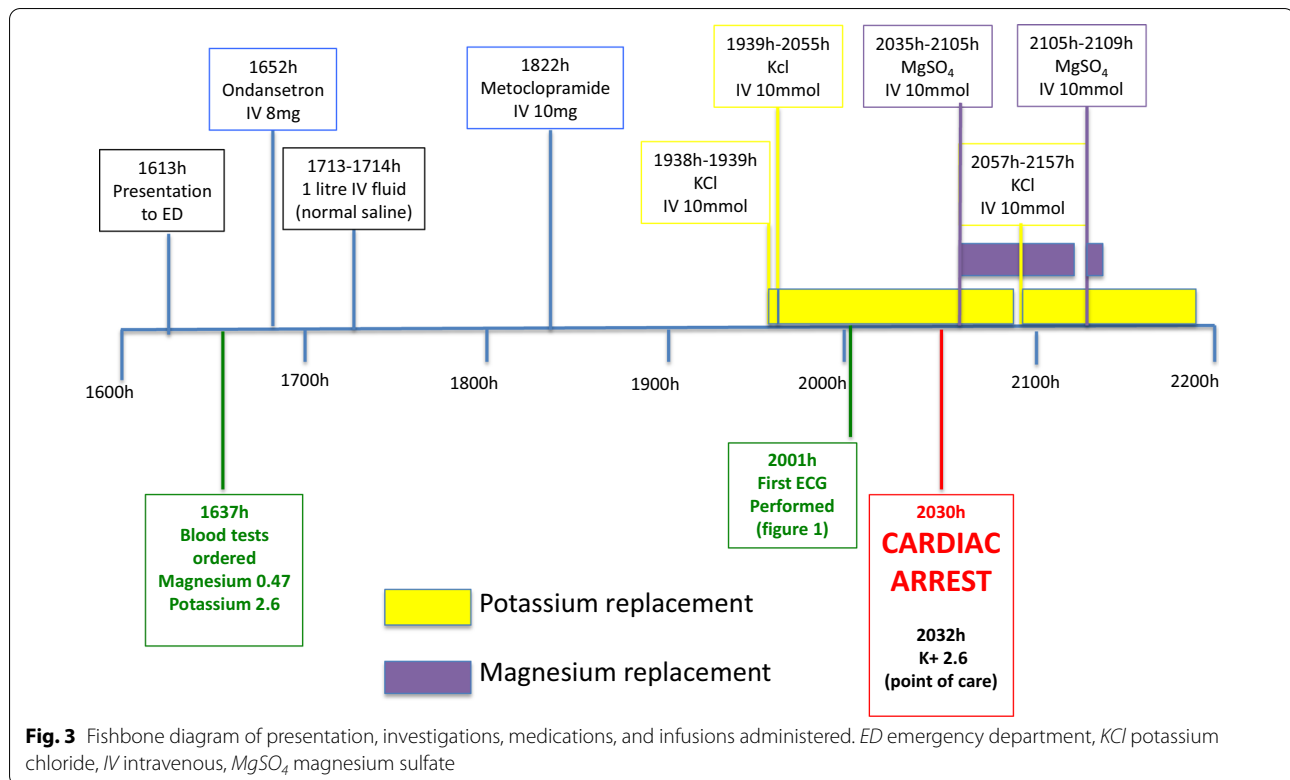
1613h
Presentation
to ED

1652h
Ondansetron
IV 8mg

1713-1714h
1 litre IV fluid
(normal saline)

1822h
Metoclopramide
IV 10mg

1938h-1939h
KCl
IV 10mmol

1939h-2055h
Kcl
IV 10mmol

2035h-2105h
$MgSO_4$
IV 10mmol

2057h-2157h
KCl
IV 10mmol

2105h-2109h
$MgSO_4$
IV 10mmol

1600h
1700h
1800h
1900h
2000h
2100h
2200h

1637h
Blood tests
ordered
Magnesium 0.47
Potassium 2.6

2001h
First ECG
Performed
(figure 1)

2030h
CARDIAC
ARREST

2032h
K+ 2.6
(point of care)

Potassium replacement

Magnesium replacement

**Fig. 3** Fishbone diagram of presentation, investigations, medications, and infusions administered. *ED* emergency department, *KCl* potassium chloride, *IV* intravenous, *$MgSO_4$* magnesium sulfate